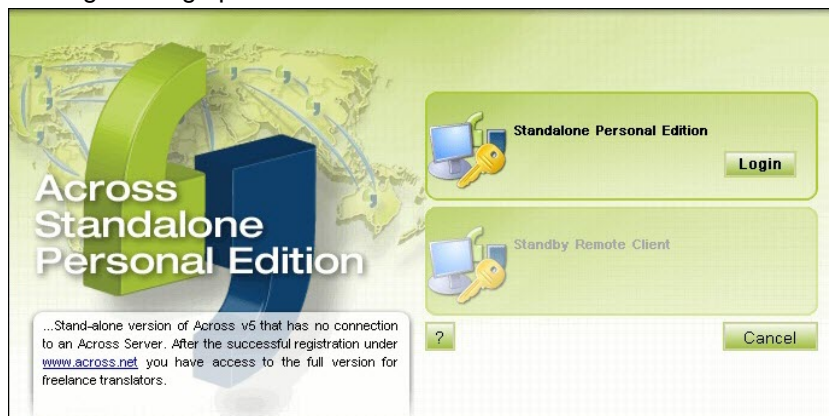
Across Standalone Personal Edition

...Stand-alone version of Across v5 that has no connection to an Across Server. After the successful registration under www.across.net you have access to the full version for freelance translators.

Standalone Personal Edition

Login

Standby Remote Client

?

Cancel